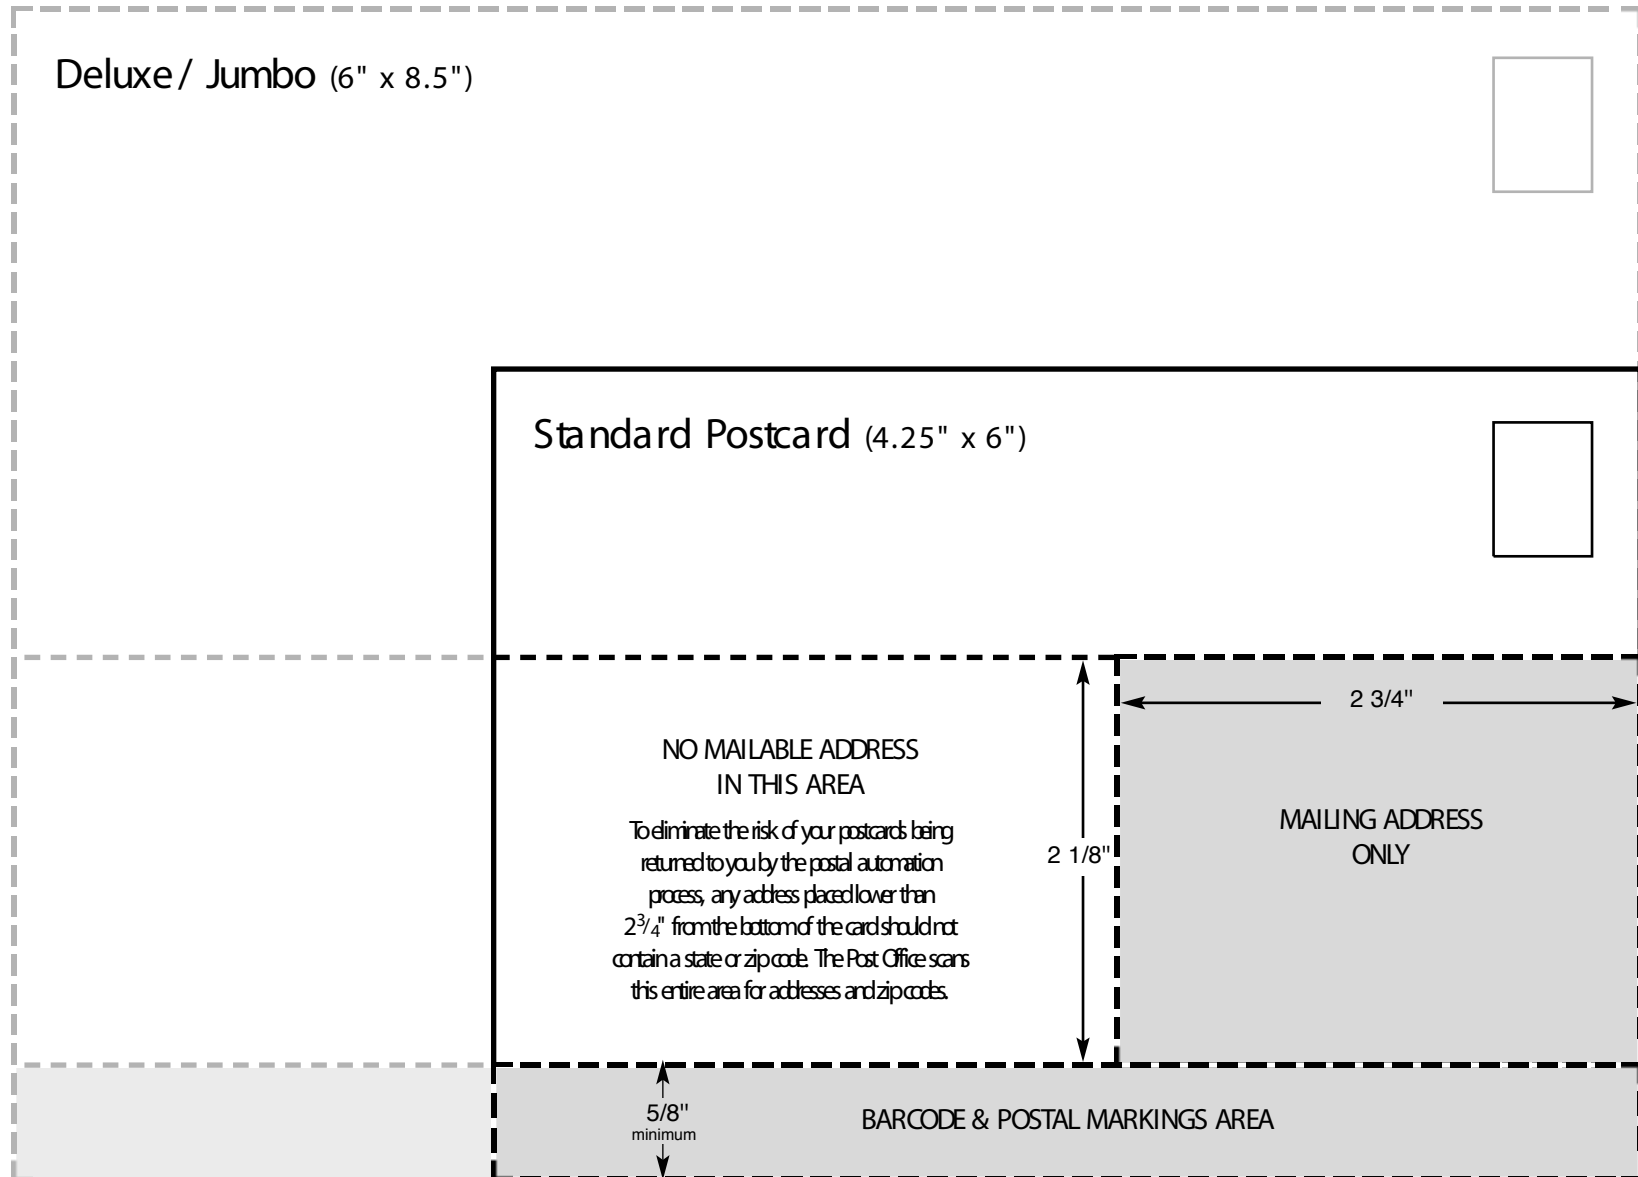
Deluxe / Jumbo (6" x 8.5")

Standard Postcard (4.25" x 6")

NO MAILABLE ADDRESS IN THIS AREA

To eliminate the risk of your postcards being returned to you by the postal automation process, any address placed lower than $2\frac{3}{4}$" from the bottom of the card should not contain a state or zip code. The Post Office scans this entire area for addresses and zip codes.

2 1/8"

2 3/4"

MAILING ADDRESS ONLY

5/8"
minimum

BARCODE & POSTAL MARKINGS AREA